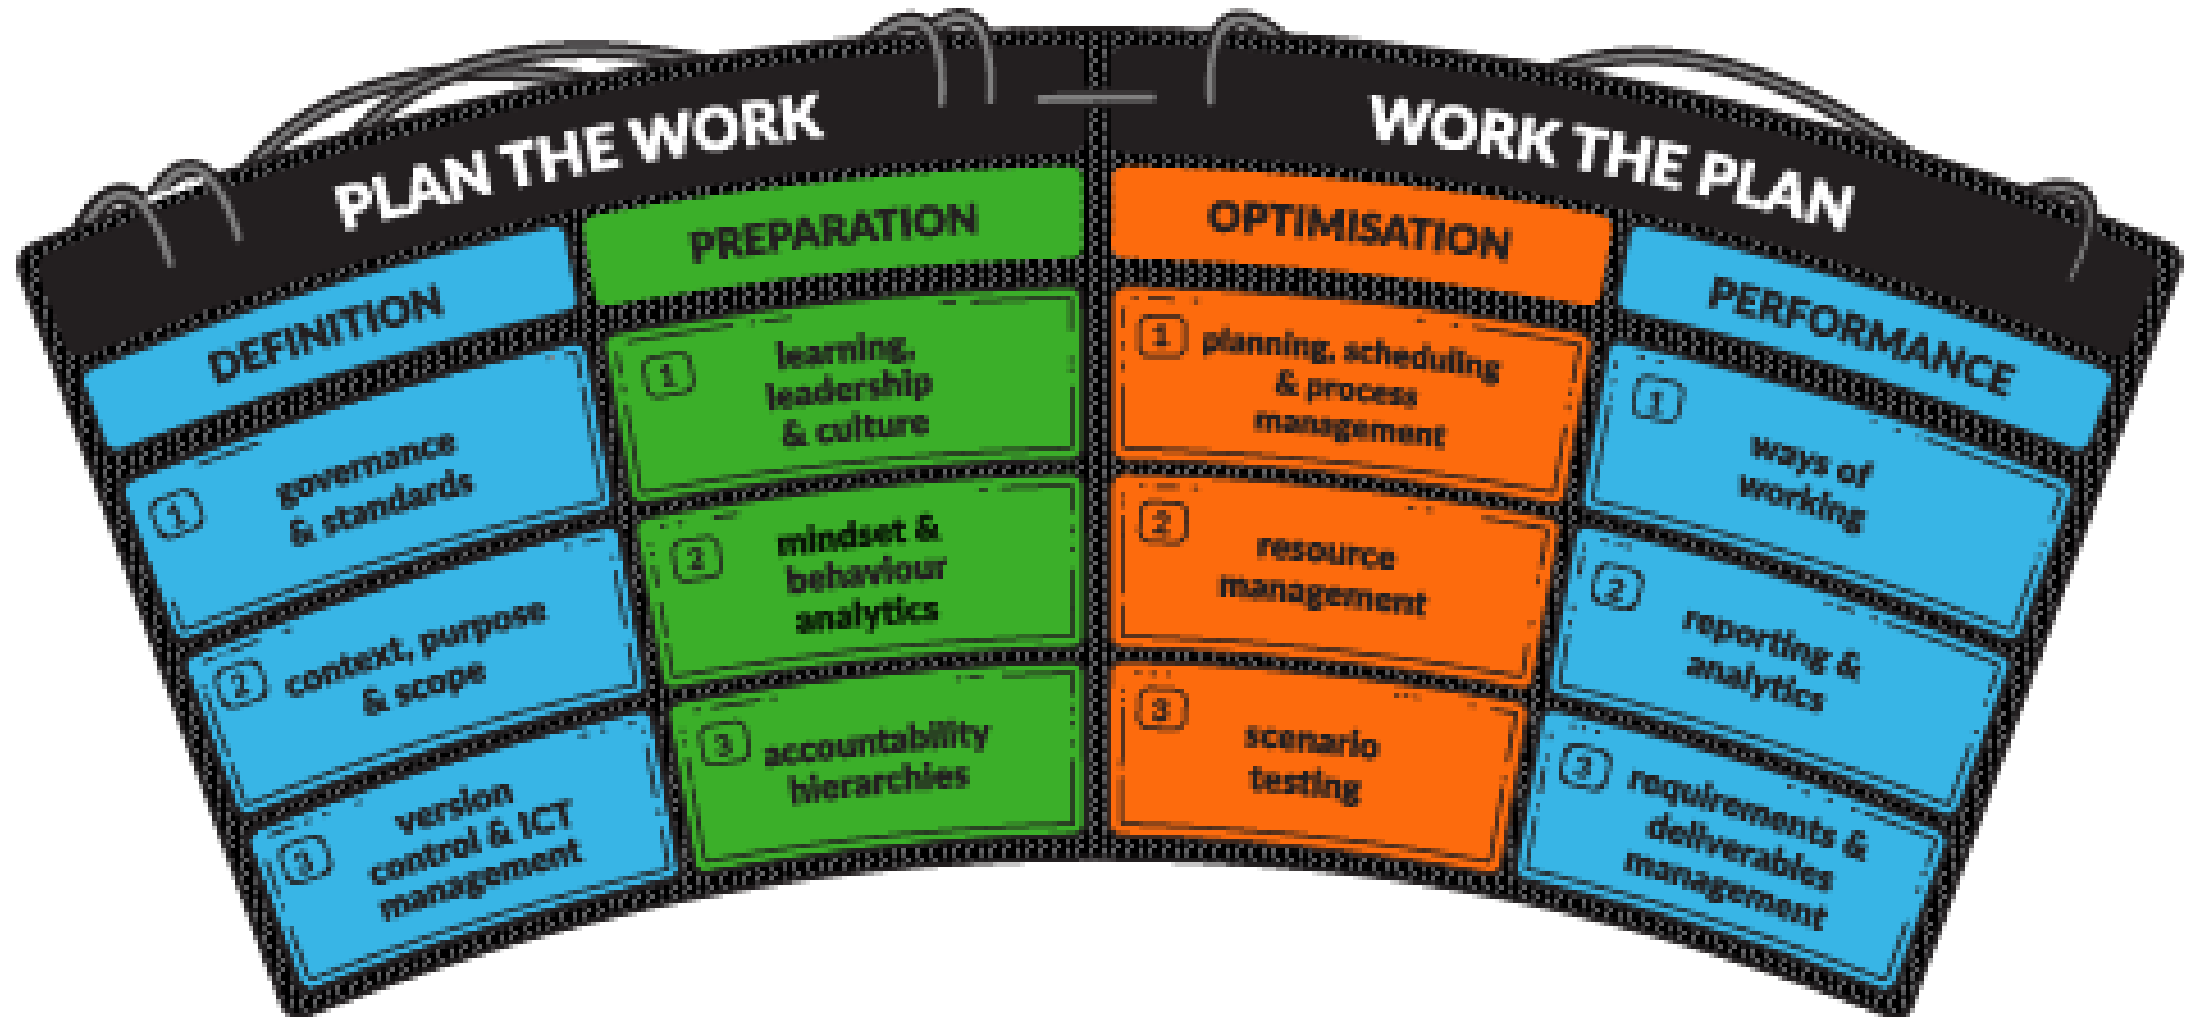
PLAN THE WORK

WORK THE PLAN

DEFINITION

1 governance & standards

2 context, purpose & scope

3 version control & ICT management

PREPARATION

1 learning, leadership & culture

2 mindset & behaviour analytics

3 accountability hierarchies

OPTIMISATION

1 planning, scheduling & process management

2 resource management

3 scenario testing

PERFORMANCE

1 ways of working

2 reporting & analytics

3 requirements & deliverables management